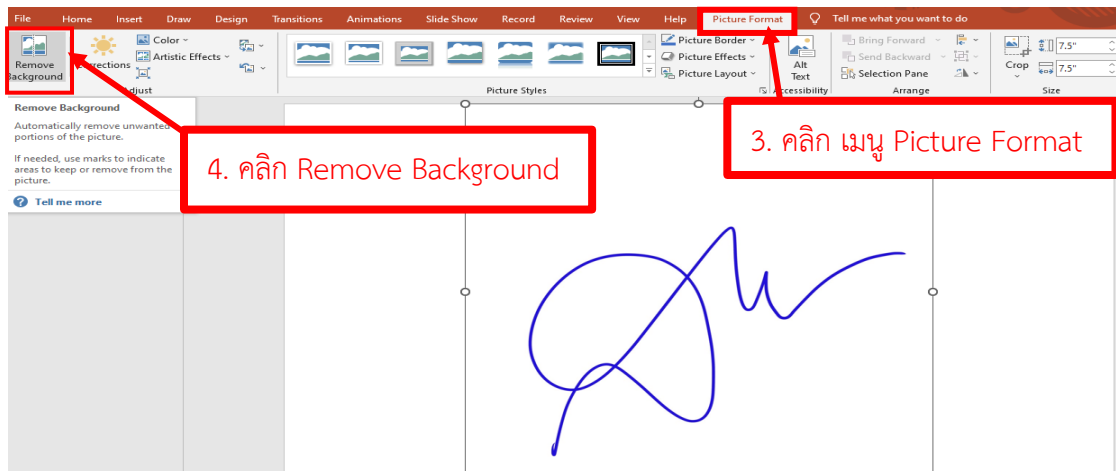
File Home Insert Draw Design Transitions Animations Slide Show Record Review View Help Picture Format Tell me what you want to do

Remove Background
Corrections
Color
Artistic Effects
Adjust
Picture Styles
Picture Border
Picture Effects
Picture Layout
Alt Text
Accessibility
Bring Forward
Send Backward
Selection Pane
Arrange
Crop
7.5"
7.5"
Size

Remove Background

Automatically remove unwanted portions of the picture.

If needed, use marks to indicate areas to keep or remove from the picture.

Tell me more

4. คลิก Remove Background

3. คลิก เมนู Picture Format